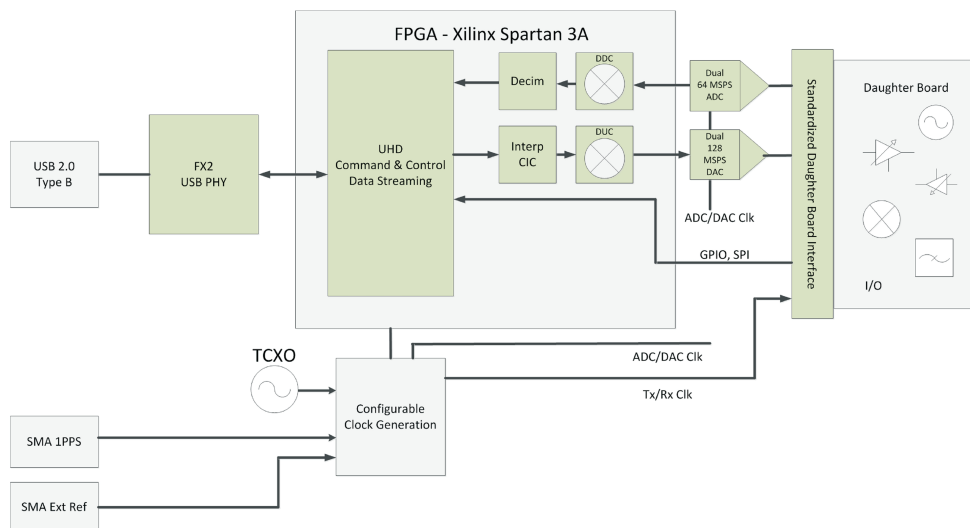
FPGA - Xilinx Spartan 3A

USB 2.0
Type B

FX2
USB PHY

UHD
Command & Control
Data Streaming

Decim

DDC

Interp
CIC

DUC

Dual
64 MSPS
ADC

Dual
128
MSPS
DAC

ADC/DAC Clk

GPIO, SPI

Standardized Daughter Board Interface

Daughter Board

I/O

TCXO

Configurable
Clock Generation

ADC/DAC Clk

Tx/Rx Clk

SMA 1PPS

SMA Ext Ref